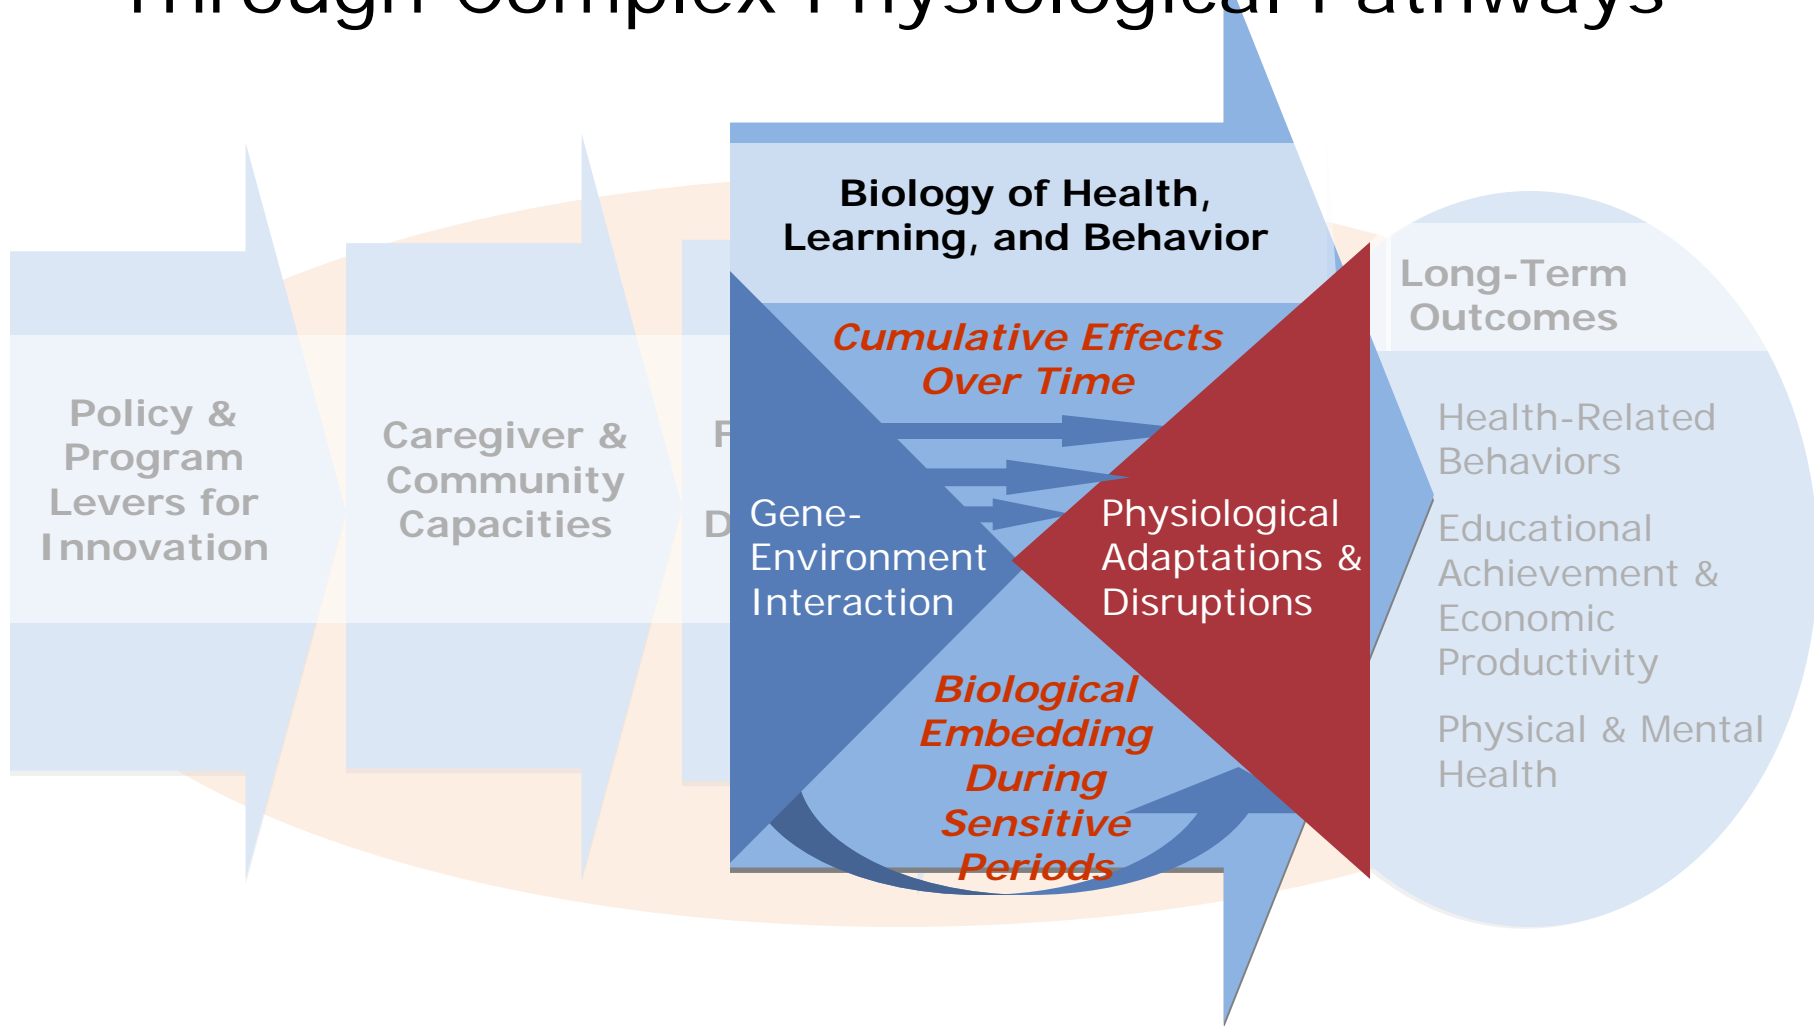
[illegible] Complex Physiological Pathways

Policy & Program Levers for Innovation

Caregiver & Community Capacities

F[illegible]

D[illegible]

Biology of Health, Learning, and Behavior

Cumulative Effects Over Time

Gene-Environment Interaction

Physiological Adaptations & Disruptions

Biological Embedding During Sensitive Periods

Long-Term Outcomes

Health-Related Behaviors

Educational Achievement & Economic Productivity

Physical & Mental Health